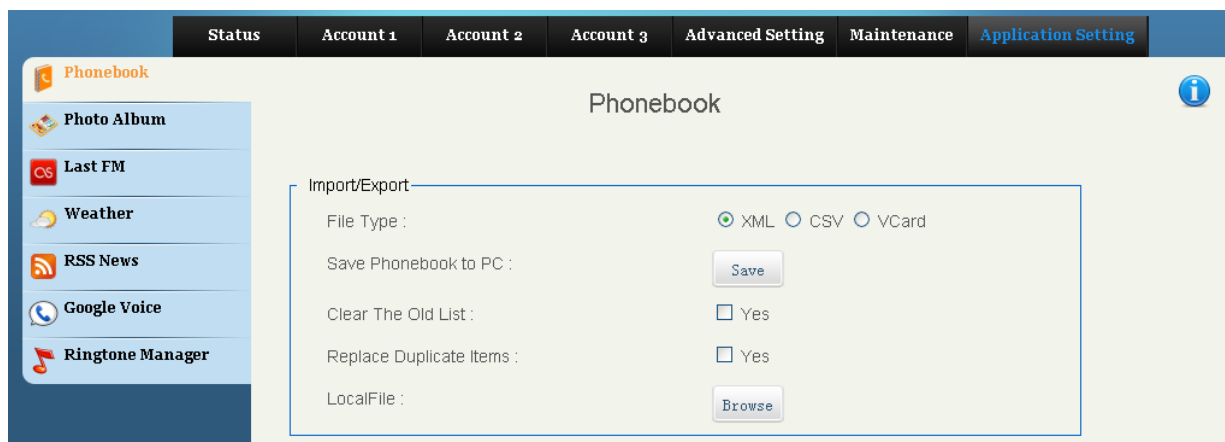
Status | Account 1 | Account 2 | Account 3 | Advanced Setting | Maintenance | Application Setting

Phonebook
Photo Album
Last FM
Weather
RSS News
Google Voice
Ringtone Manager

Phonebook

Import/Export

File Type : XML CSV VCard

Save Phonebook to PC : Save

Clear The Old List : Yes

Replace Duplicate Items : Yes

LocalFile : Browse